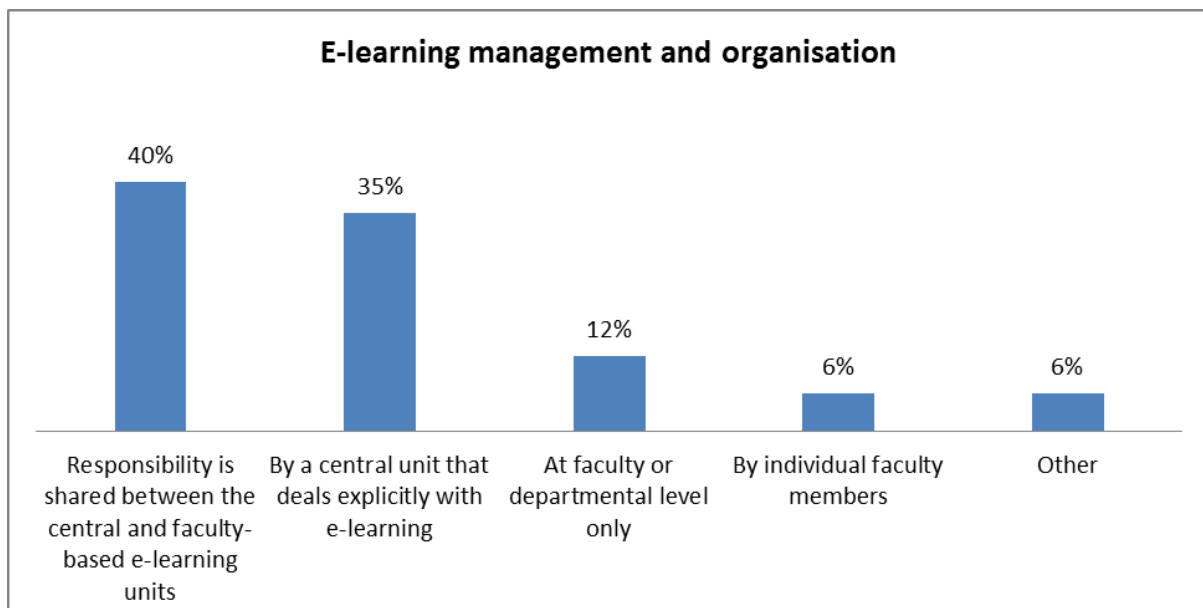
E-learning management and organisation

40%

35%

12%

6%

6%

Responsibility is shared between the central and faculty-based e-learning units

By a central unit that deals explicitly with e-learning

At faculty or departmental level only

By individual faculty members

Other